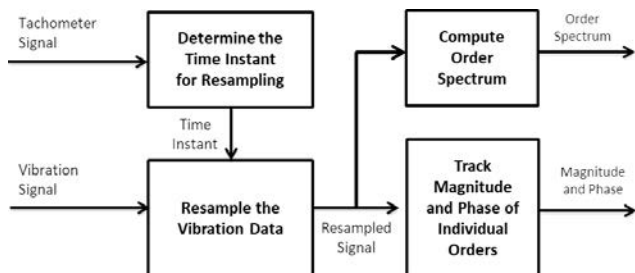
Tachometer Signal

Determine the Time Instant for Resampling

Time Instant

Vibration Signal

Resample the Vibration Data

Resampled Signal

Compute Order Spectrum

Order Spectrum

Track Magnitude and Phase of Individual Orders

Magnitude and Phase